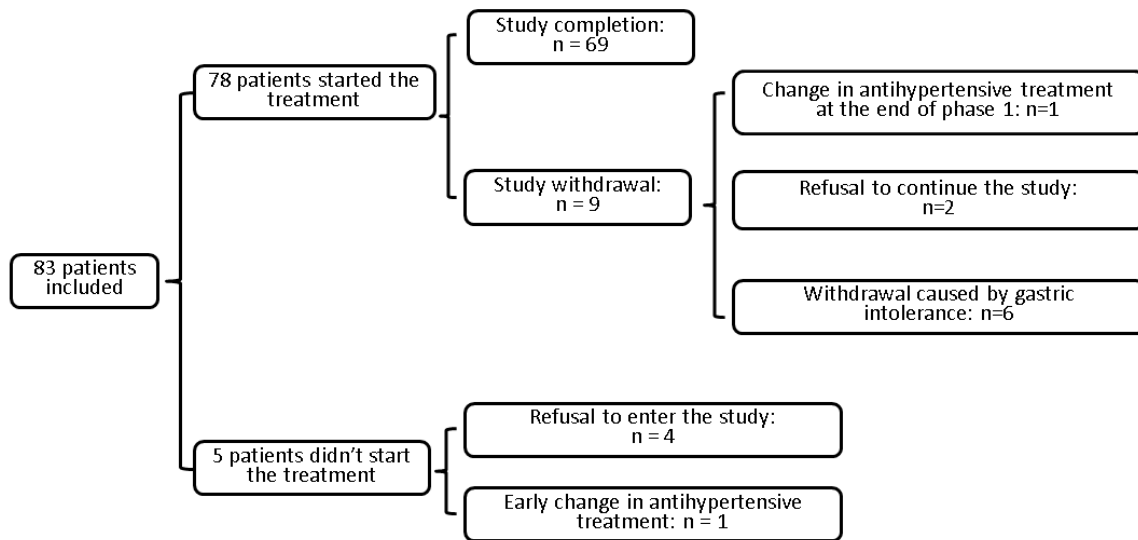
83 patients included

78 patients started the treatment

Study completion: n = 69

Study withdrawal: n = 9

Change in antihypertensive treatment at the end of phase 1: n=1

Refusal to continue the study: n=2

Withdrawal caused by gastric intolerance: n=6

5 patients didn’t start the treatment

Refusal to enter the study: n = 4

Early change in antihypertensive treatment: n = 1